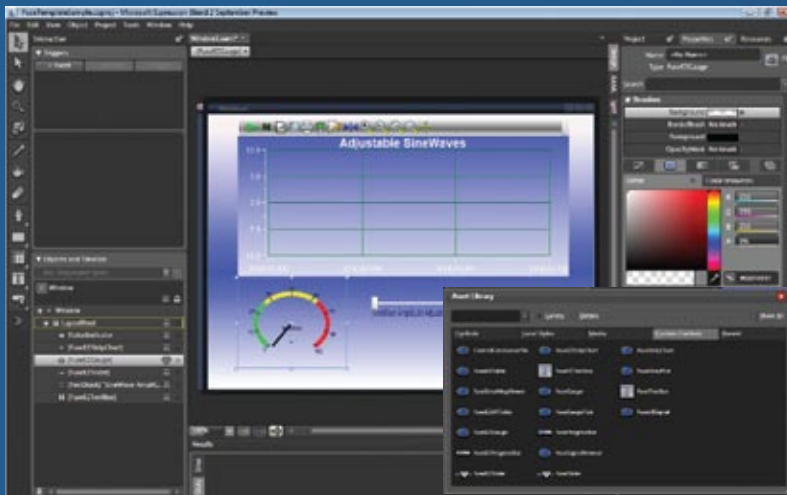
File Edit View Object Project Tools Window Help

Interaction

Triggers

Objects and Timeline

Window

LayoutRoot

Results

Project

Properties

Resources

Name

Type

Search

Brushes

Background

BorderBrush

Foreground

OpacityMask

Adjustable SineWaves

Asset Library

Controls

Custom Controls